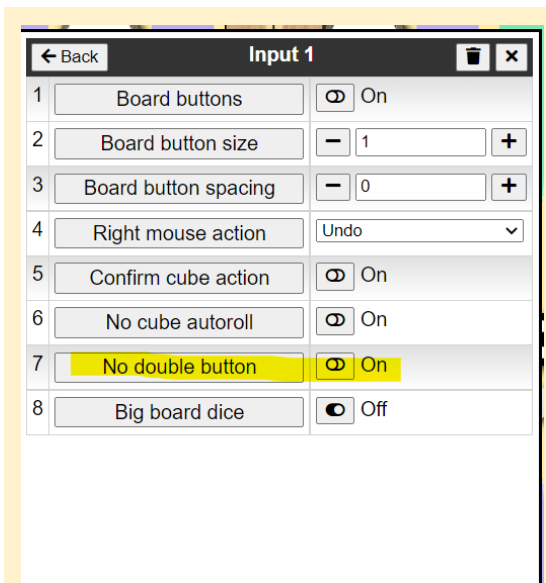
Back
Input 1

| | | |
|---|---|---|
| 1 | Board buttons | On |
| 2 | Board button size | − 1 + |
| 3 | Board button spacing | − 0 + |
| 4 | Right mouse action | Undo |
| 5 | Confirm cube action | On |
| 6 | No cube autoroll | On |
| 7 | No double button | On |
| 8 | Big board dice | Off |